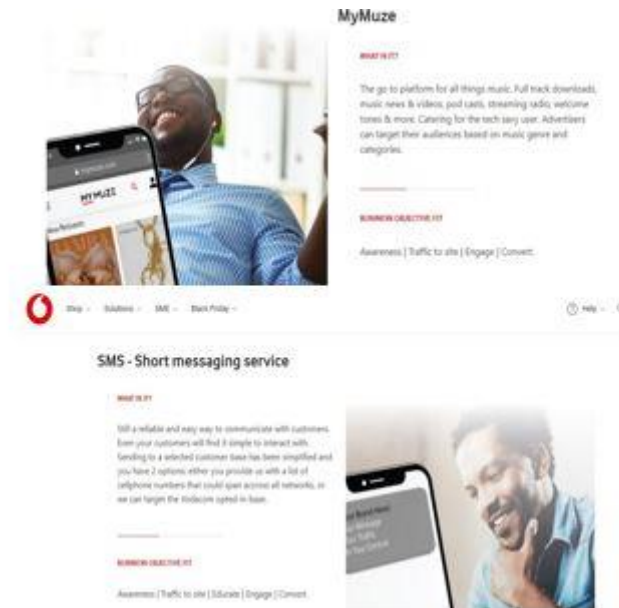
MyMuze

WHAT IS IT?

The go to platform for all things music. Full track downloads, music news & videos, pod casts, streaming radio, welcome tones & more. Catering for the tech savy user. Advertisers can target their audiences based on music genre and categories.

BUSINESS OBJECTIVE FIT

Awareness | Traffic to site | Engage | Convert

MYMUZE

New Releases

Shop ⌄ Solutions ⌄ SME ⌄ Black Friday ⌄

Help ⌄

SMS - Short messaging service

WHAT IS IT?

Still a reliable and easy way to communicate with customers. Even your customers will find it simple to interact with. Sending to a selected customer base has been simplified and you have 2 options either you provide us with a list of cellphone numbers that could span across all networks, or we can target the Vodacom opted-in base.

BUSINESS OBJECTIVE FIT

Awareness | Traffic to site | Educate | Engage | Convert

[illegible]